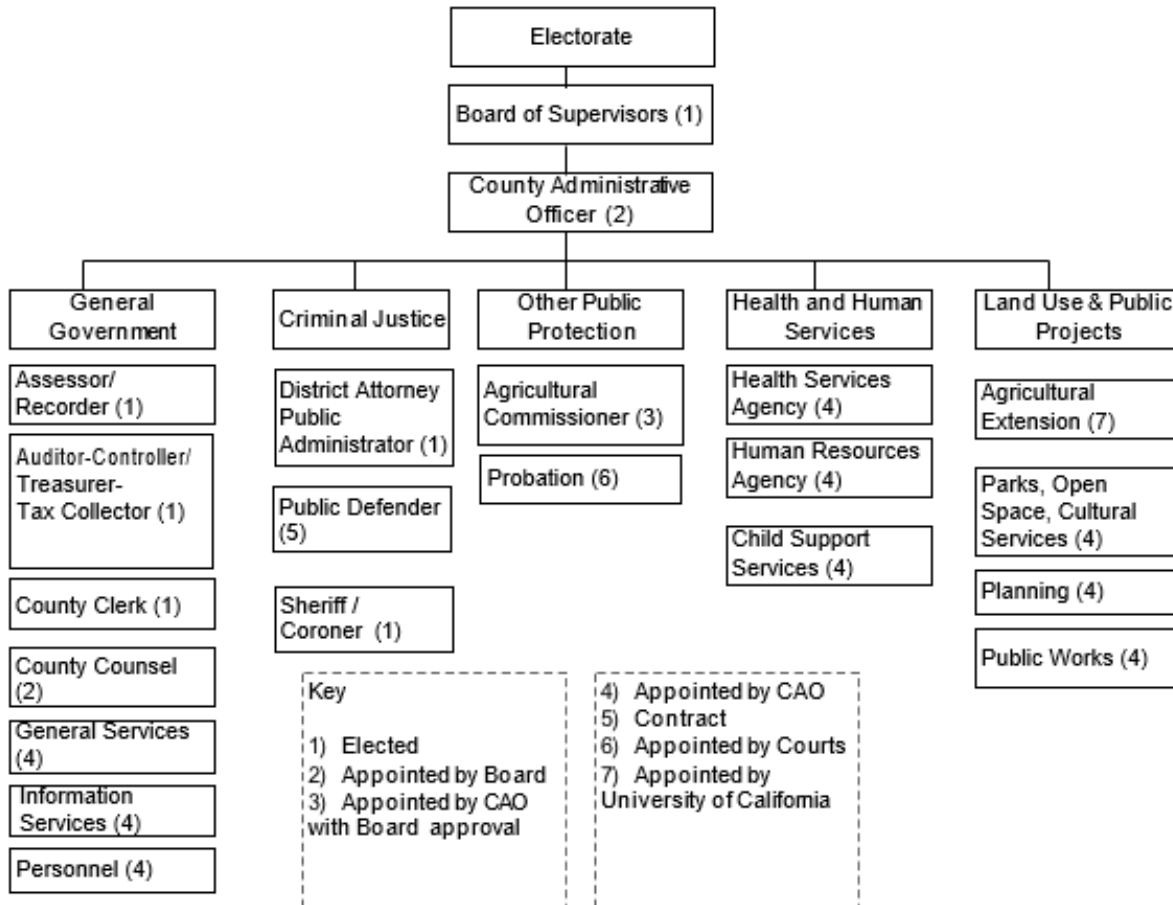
Electorate

Board of Supervisors (1)

County Administrative Officer (2)

General Government

Assessor/ Recorder (1)

Auditor-Controller/ Treasurer-Tax Collector (1)

County Clerk (1)

County Counsel (2)

General Services (4)

Information Services (4)

Personnel (4)

Criminal Justice

District Attorney Public Administrator (1)

Public Defender (5)

Sheriff / Coroner (1)

Other Public Protection

Agricultural Commissioner (3)

Probation (6)

Health and Human Services

Health Services Agency (4)

Human Resources Agency (4)

Child Support Services (4)

Land Use & Public Projects

Agricultural Extension (7)

Parks, Open Space, Cultural Services (4)

Planning (4)

Public Works (4)

Key

1) Elected
2) Appointed by Board
3) Appointed by CAO with Board approval

4) Appointed by CAO
5) Contract
6) Appointed by Courts
7) Appointed by University of California